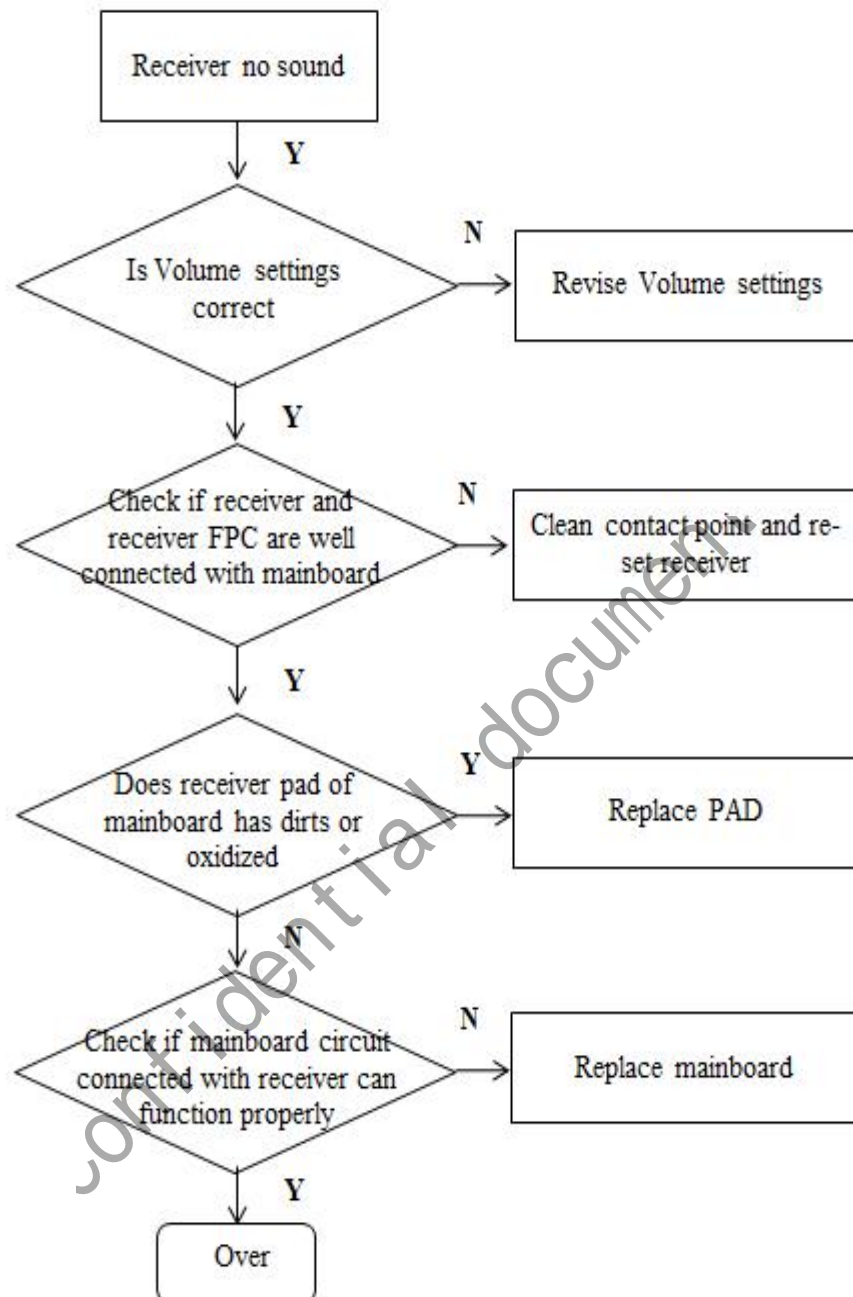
Receiver no sound

Y

Is Volume settings correct

N

Revise Volume settings

Y

Check if receiver and receiver FPC are well connected with mainboard

N

Clean contact point and re-set receiver

Y

Does receiver pad of mainboard has dirts or oxidized

Y

Replace PAD

N

Check if mainboard circuit connected with receiver can function properly

N

Replace mainboard

Y

Over

Confidential document